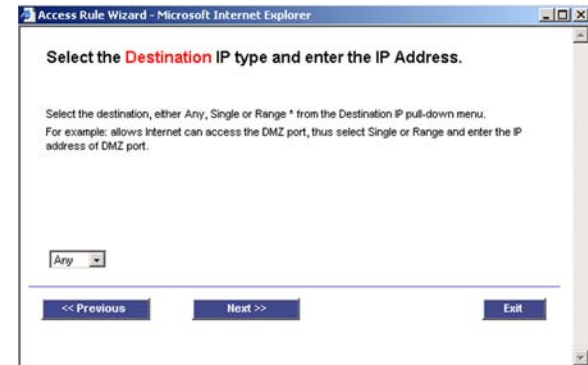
Access Rule Wizard - Microsoft Internet Explorer

Select the Destination IP type and enter the IP Address.

Select the destination, either Any, Single or Range * from the Destination IP pull-down menu.
For example: allows Internet can access the DMZ port, thus select Single or Range and enter the IP address of DMZ port.

Any

<< Previous

Next >>

Exit